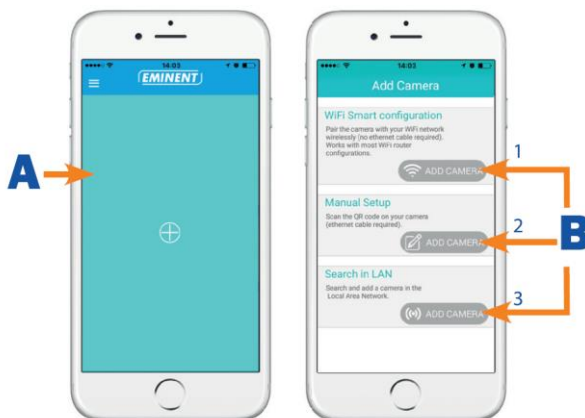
A

14:03

EMINENT

14:03

Add Camera

WiFi Smart configuration

Pair the camera with your WiFi network wirelessly (no ethernet cable required). Works with most WiFi router configurations.

ADD CAMERA

1

Manual Setup

Scan the QR code on your camera (ethernet cable required).

ADD CAMERA

2

B

Search in LAN

Search and add a camera in the Local Area Network.

ADD CAMERA

3